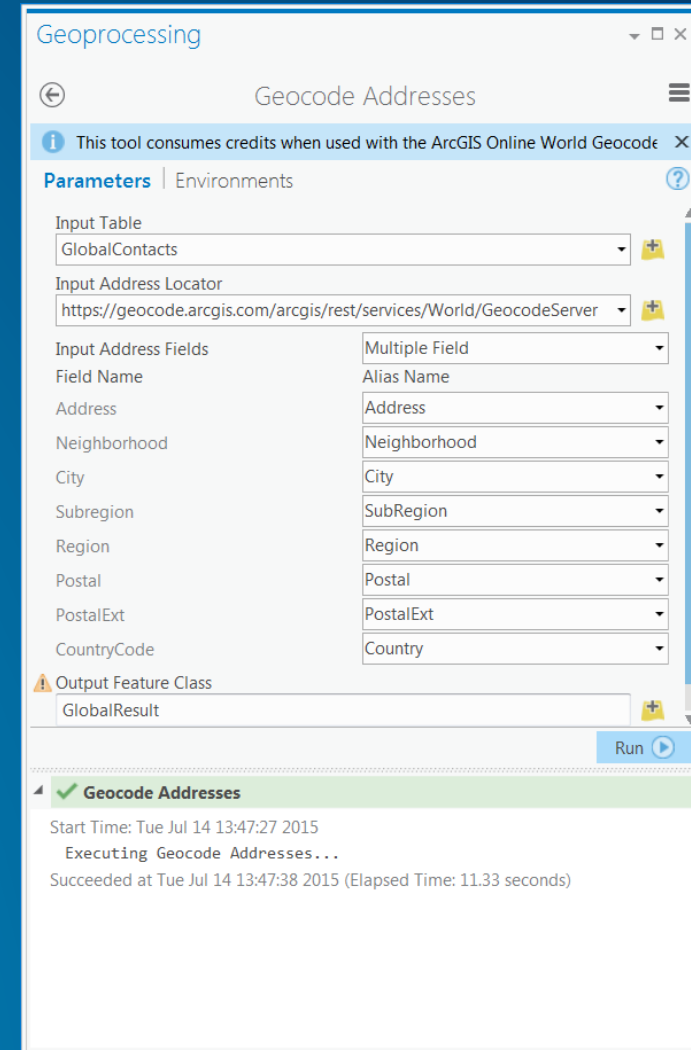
Geoprocessing

Geocode Addresses

This tool consumes credits when used with the ArcGIS Online World Geocode

Parameters | Environments

Input Table
GlobalContacts

Input Address Locator
https://geocode.arcgis.com/arcgis/rest/services/World/GeocodeServer

| Input Address Fields | Multiple Field |
|---|---|
| Field Name | Alias Name |
| Address | Address |
| Neighborhood | Neighborhood |
| City | City |
| Subregion | SubRegion |
| Region | Region |
| Postal | Postal |
| PostalExt | PostalExt |
| CountryCode | Country |

Output Feature Class
GlobalResult

Run

Geocode Addresses

Start Time: Tue Jul 14 13:47:27 2015
Executing Geocode Addresses...
Succeeded at Tue Jul 14 13:47:38 2015 (Elapsed Time: 11.33 seconds)